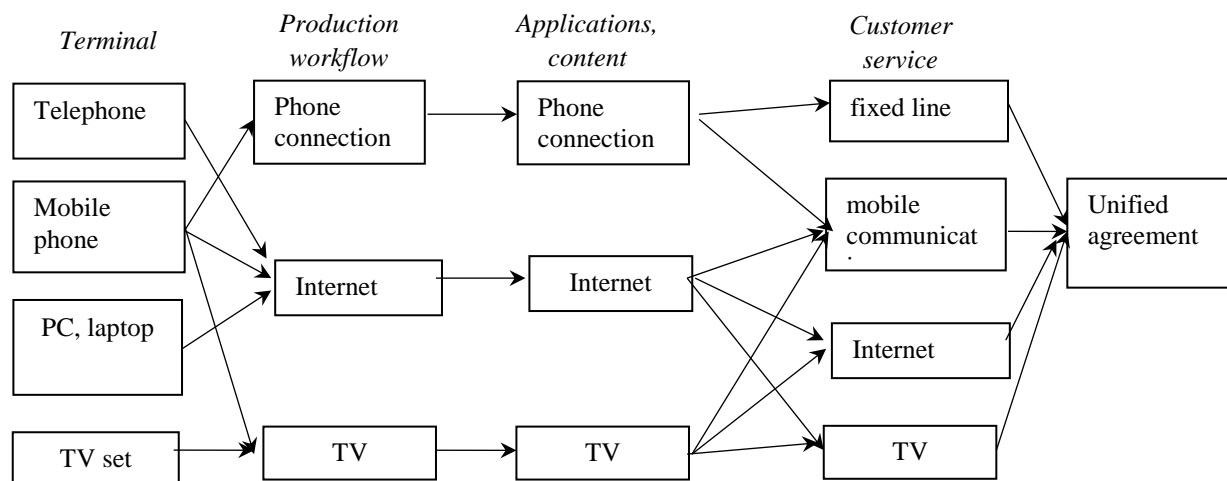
Terminal

Production workflow

Applications, content

Customer service

Telephone

Mobile phone

PC, laptop

TV set

Phone connection

Internet

TV

Phone connection

Internet

TV

fixed line

mobile communicat

Internet

TV

Unified agreement